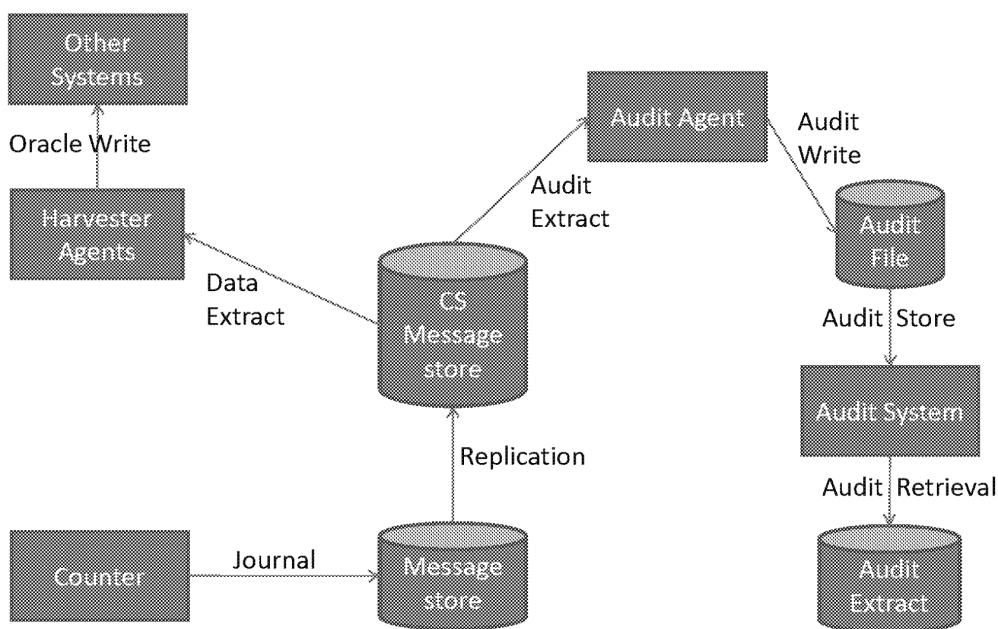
Other Systems

Oracle Write

Harvester Agents

Data Extract

Audit Agent

Audit Extract

Audit Write

CS Message store

Audit File

Audit Store

Audit System

Replication

Audit Retrieval

Counter

Journal

Message store

Audit Extract